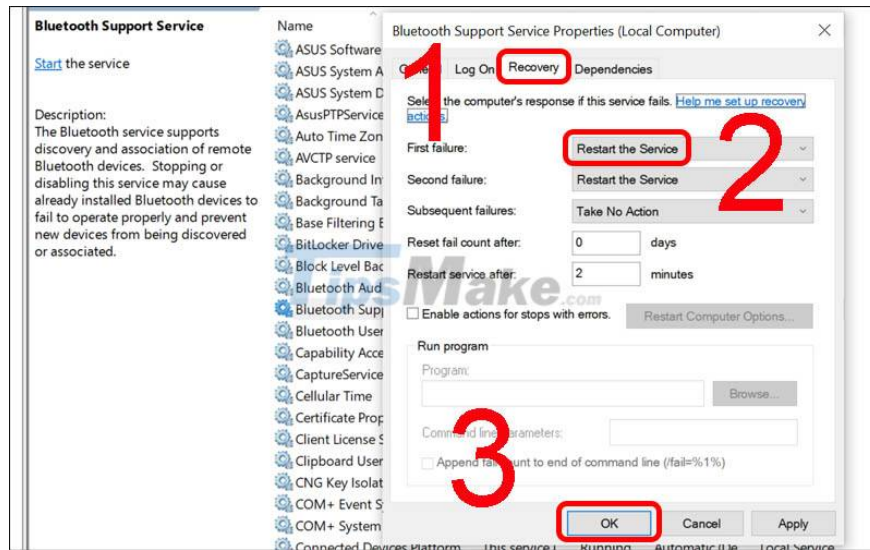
Bluetooth Support Service

Start the service

Description:
The Bluetooth service supports discovery and association of remote Bluetooth devices. Stopping or disabling this service may cause already installed Bluetooth devices to fail to operate properly and prevent new devices from being discovered or associated.

Name
ASUS Software
ASUS System A
ASUS System D
AsusPTPService
Auto Time Zon
AVCTP service
Background In
Background Ta
Base Filtering E
BitLocker Drive
Block Level Bac
Bluetooth Aud
Bluetooth Supp
Bluetooth User
Capability Acce
CaptureService
Cellular Time
Certificate Prop
Client License S
Clipboard User
CNG Key Isolat
COM+ Event S
COM+ System
Connected Devices Platform This service i Running Automatic (De Local Service

Bluetooth Support Service Properties (Local Computer)

1
Ge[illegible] Log On Recovery Dependencies

Sele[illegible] the computer's response if this service fails. Help me set up recovery actions.

2
First failure: Restart the Service
Second failure: Restart the Service
Subsequent failures: Take No Action
Reset fail count after: 0 days
Restart service after: 2 minutes

TipsMake.com

Enable actions for stops with errors. Restart Computer Options...

Run program
Program:
Browse...
Comma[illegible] line parameters:
Append fail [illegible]unt to end of command line (/fail=%1%)

3
OK Cancel Apply